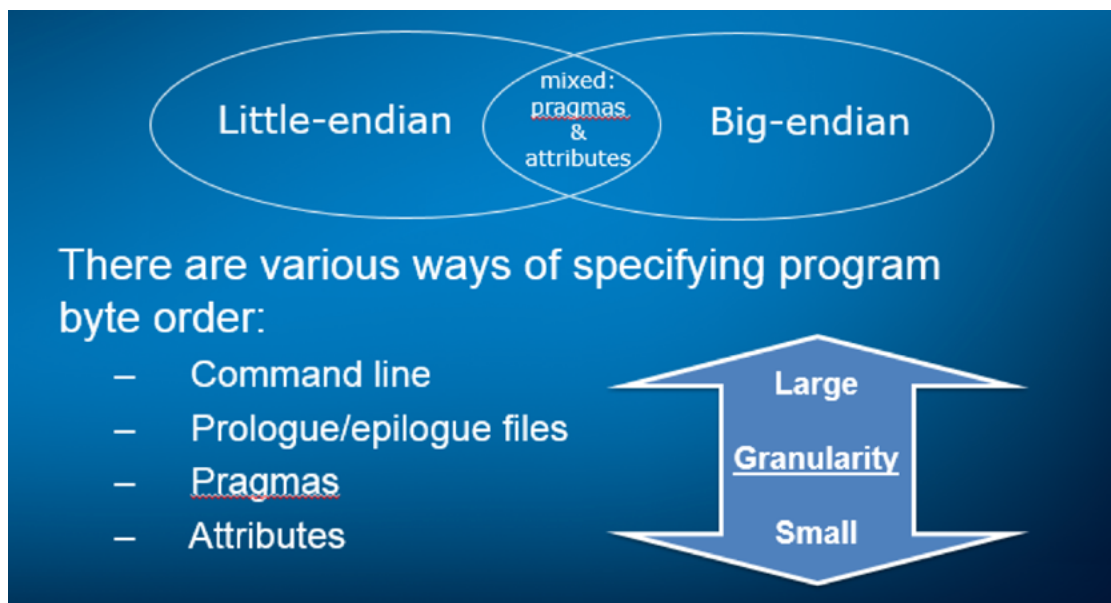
Little-endian

mixed: pragmas & attributes

Big-endian

There are various ways of specifying program byte order:

– Command line
– Prologue/epilogue files
– Pragmas
– Attributes

Large

Granularity

Small